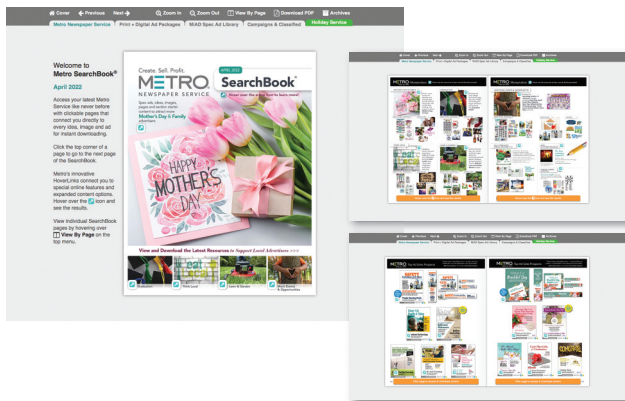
Cover ← Previous Next → Zoom In Zoom Out View By Page Download PDF Archives

Metro Newspaper Service | Print + Digital Ad Packages | MiAD Spec Ad Library | Campaigns & Classified | Holiday Service

Welcome to Metro SearchBook®

April 2022

Access your latest Metro Service like never before with clickable pages that connect you directly to every idea, image and ad for instant downloading.

Click the top corner of a page to go to the next page of the SearchBook.

Metro's innovative HoverLinks connect you to special online features and expanded content options. Hover over the icon and see the results.

View individual SearchBook pages by hovering over View By Page on the top menu.

Create. Sell. Profit.

METRO NEWSPAPER SERVICE

APRIL 2022

SearchBook®

Hover over the icon to learn more!

Mother's Day & Family

HAPPY MOTHER'S DAY

View and Download the Latest Resources to Support Local Advertisers

Production

Think Local

Lawn & Garden

Print Events & Opportunities